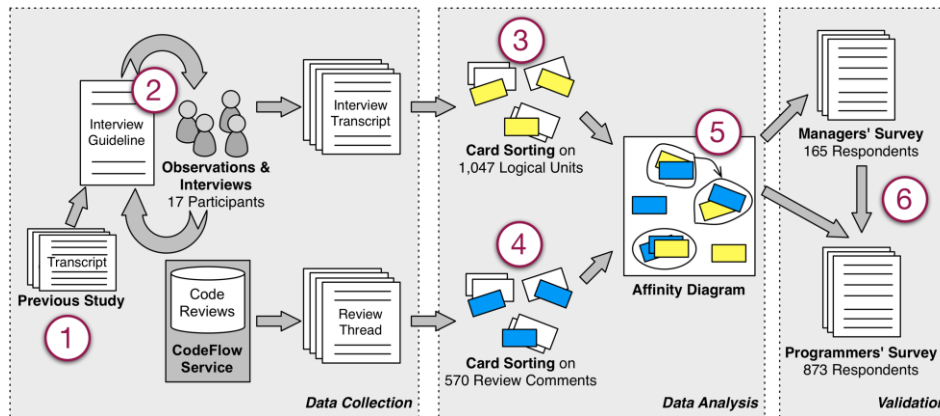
2

Interview Guideline

Observations & Interviews
17 Participants

Interview Transcript

Transcript

Previous Study

1

Code Reviews

CodeFlow Service

Review Thread

Data Collection

3

Card Sorting on
1,047 Logical Units

4

Card Sorting on
570 Review Comments

5

Affinity Diagram

Data Analysis

Managers' Survey
165 Respondents

6

Programmers' Survey
873 Respondents

Validation